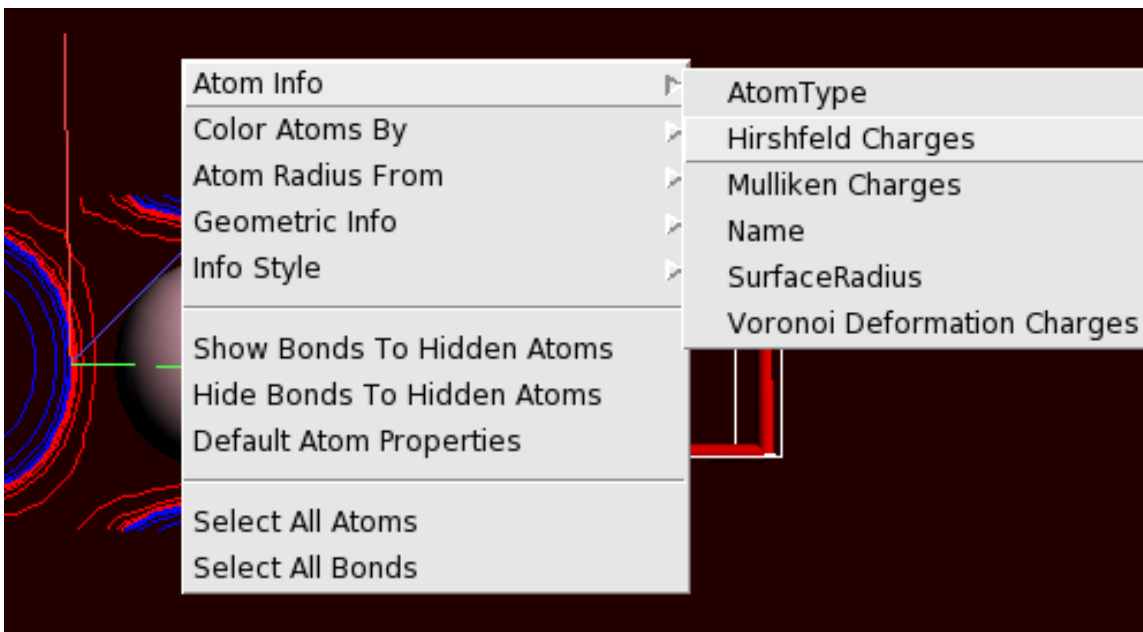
Atom Info
Color Atoms By
Atom Radius From
Geometric Info
Info Style

Show Bonds To Hidden Atoms
Hide Bonds To Hidden Atoms
Default Atom Properties

Select All Atoms
Select All Bonds

AtomType
Hirshfeld Charges
Mulliken Charges
Name
SurfaceRadius
Voronoi Deformation Charges